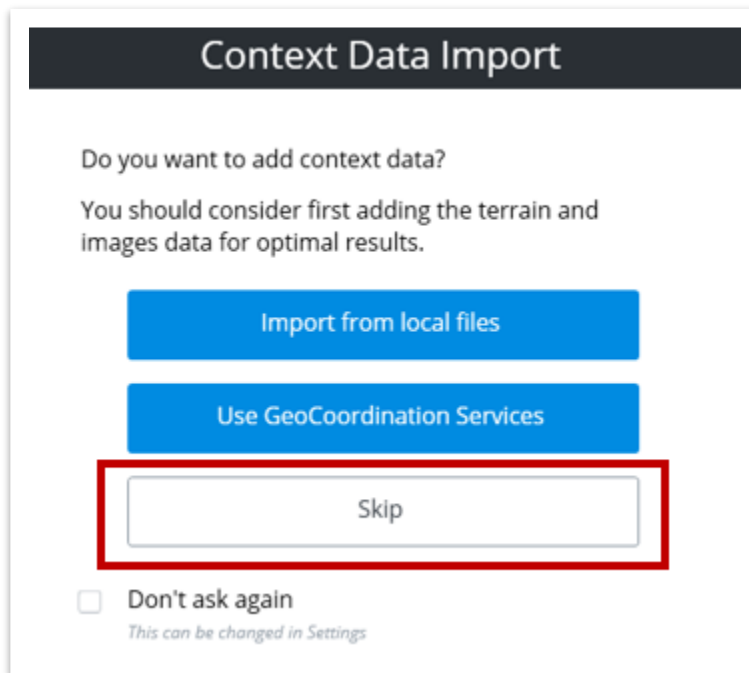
Context Data Import

Do you want to add context data?

You should consider first adding the terrain and images data for optimal results.

Import from local files

Use GeoCoordination Services

Skip

Don't ask again

This can be changed in Settings